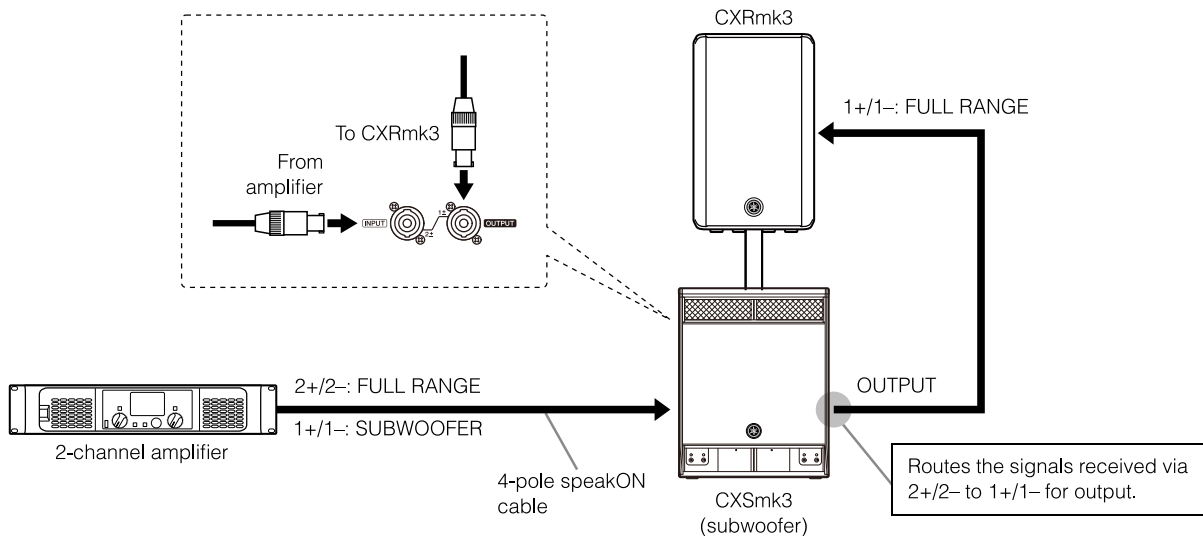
CXRmk3

To CXRmk3

From amplifier

INPUT

OUTPUT

1+/1–: FULL RANGE

2+/2–: FULL RANGE

1+/1–: SUBWOOFER

OUTPUT

2-channel amplifier

4-pole speakON cable

CXSmk3 (subwoofer)

Routes the signals received via 2+/2– to 1+/1– for output.